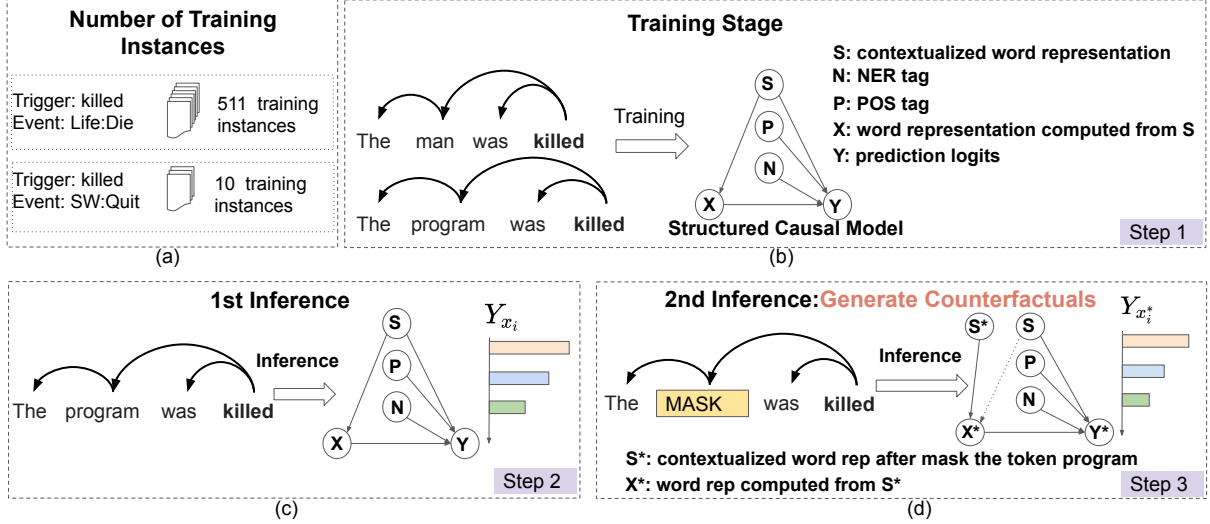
Number of Training Instances

Trigger: killed
Event: Life:Die

511 training instances

Trigger: killed
Event: SW:Quit

10 training instances

(a)

Training Stage

The man was **killed**

The program was **killed**

Training

S

P

N

X

Y

Structured Causal Model

S: contextualized word representation
N: NER tag
P: POS tag
X: word representation computed from S
Y: prediction logits

Step 1

(b)

1st Inference

The program was **killed**

Inference

S

P

N

X

Y

$Y_{x_i}$

Step 2

(c)

2nd Inference: Generate Counterfactuals

The MASK was **killed**

Inference

S*

S

P

N

X*

Y*

$Y_{x_i^*}$

S*: contextualized word rep after mask the token program
X*: word rep computed from S*

Step 3

(d)